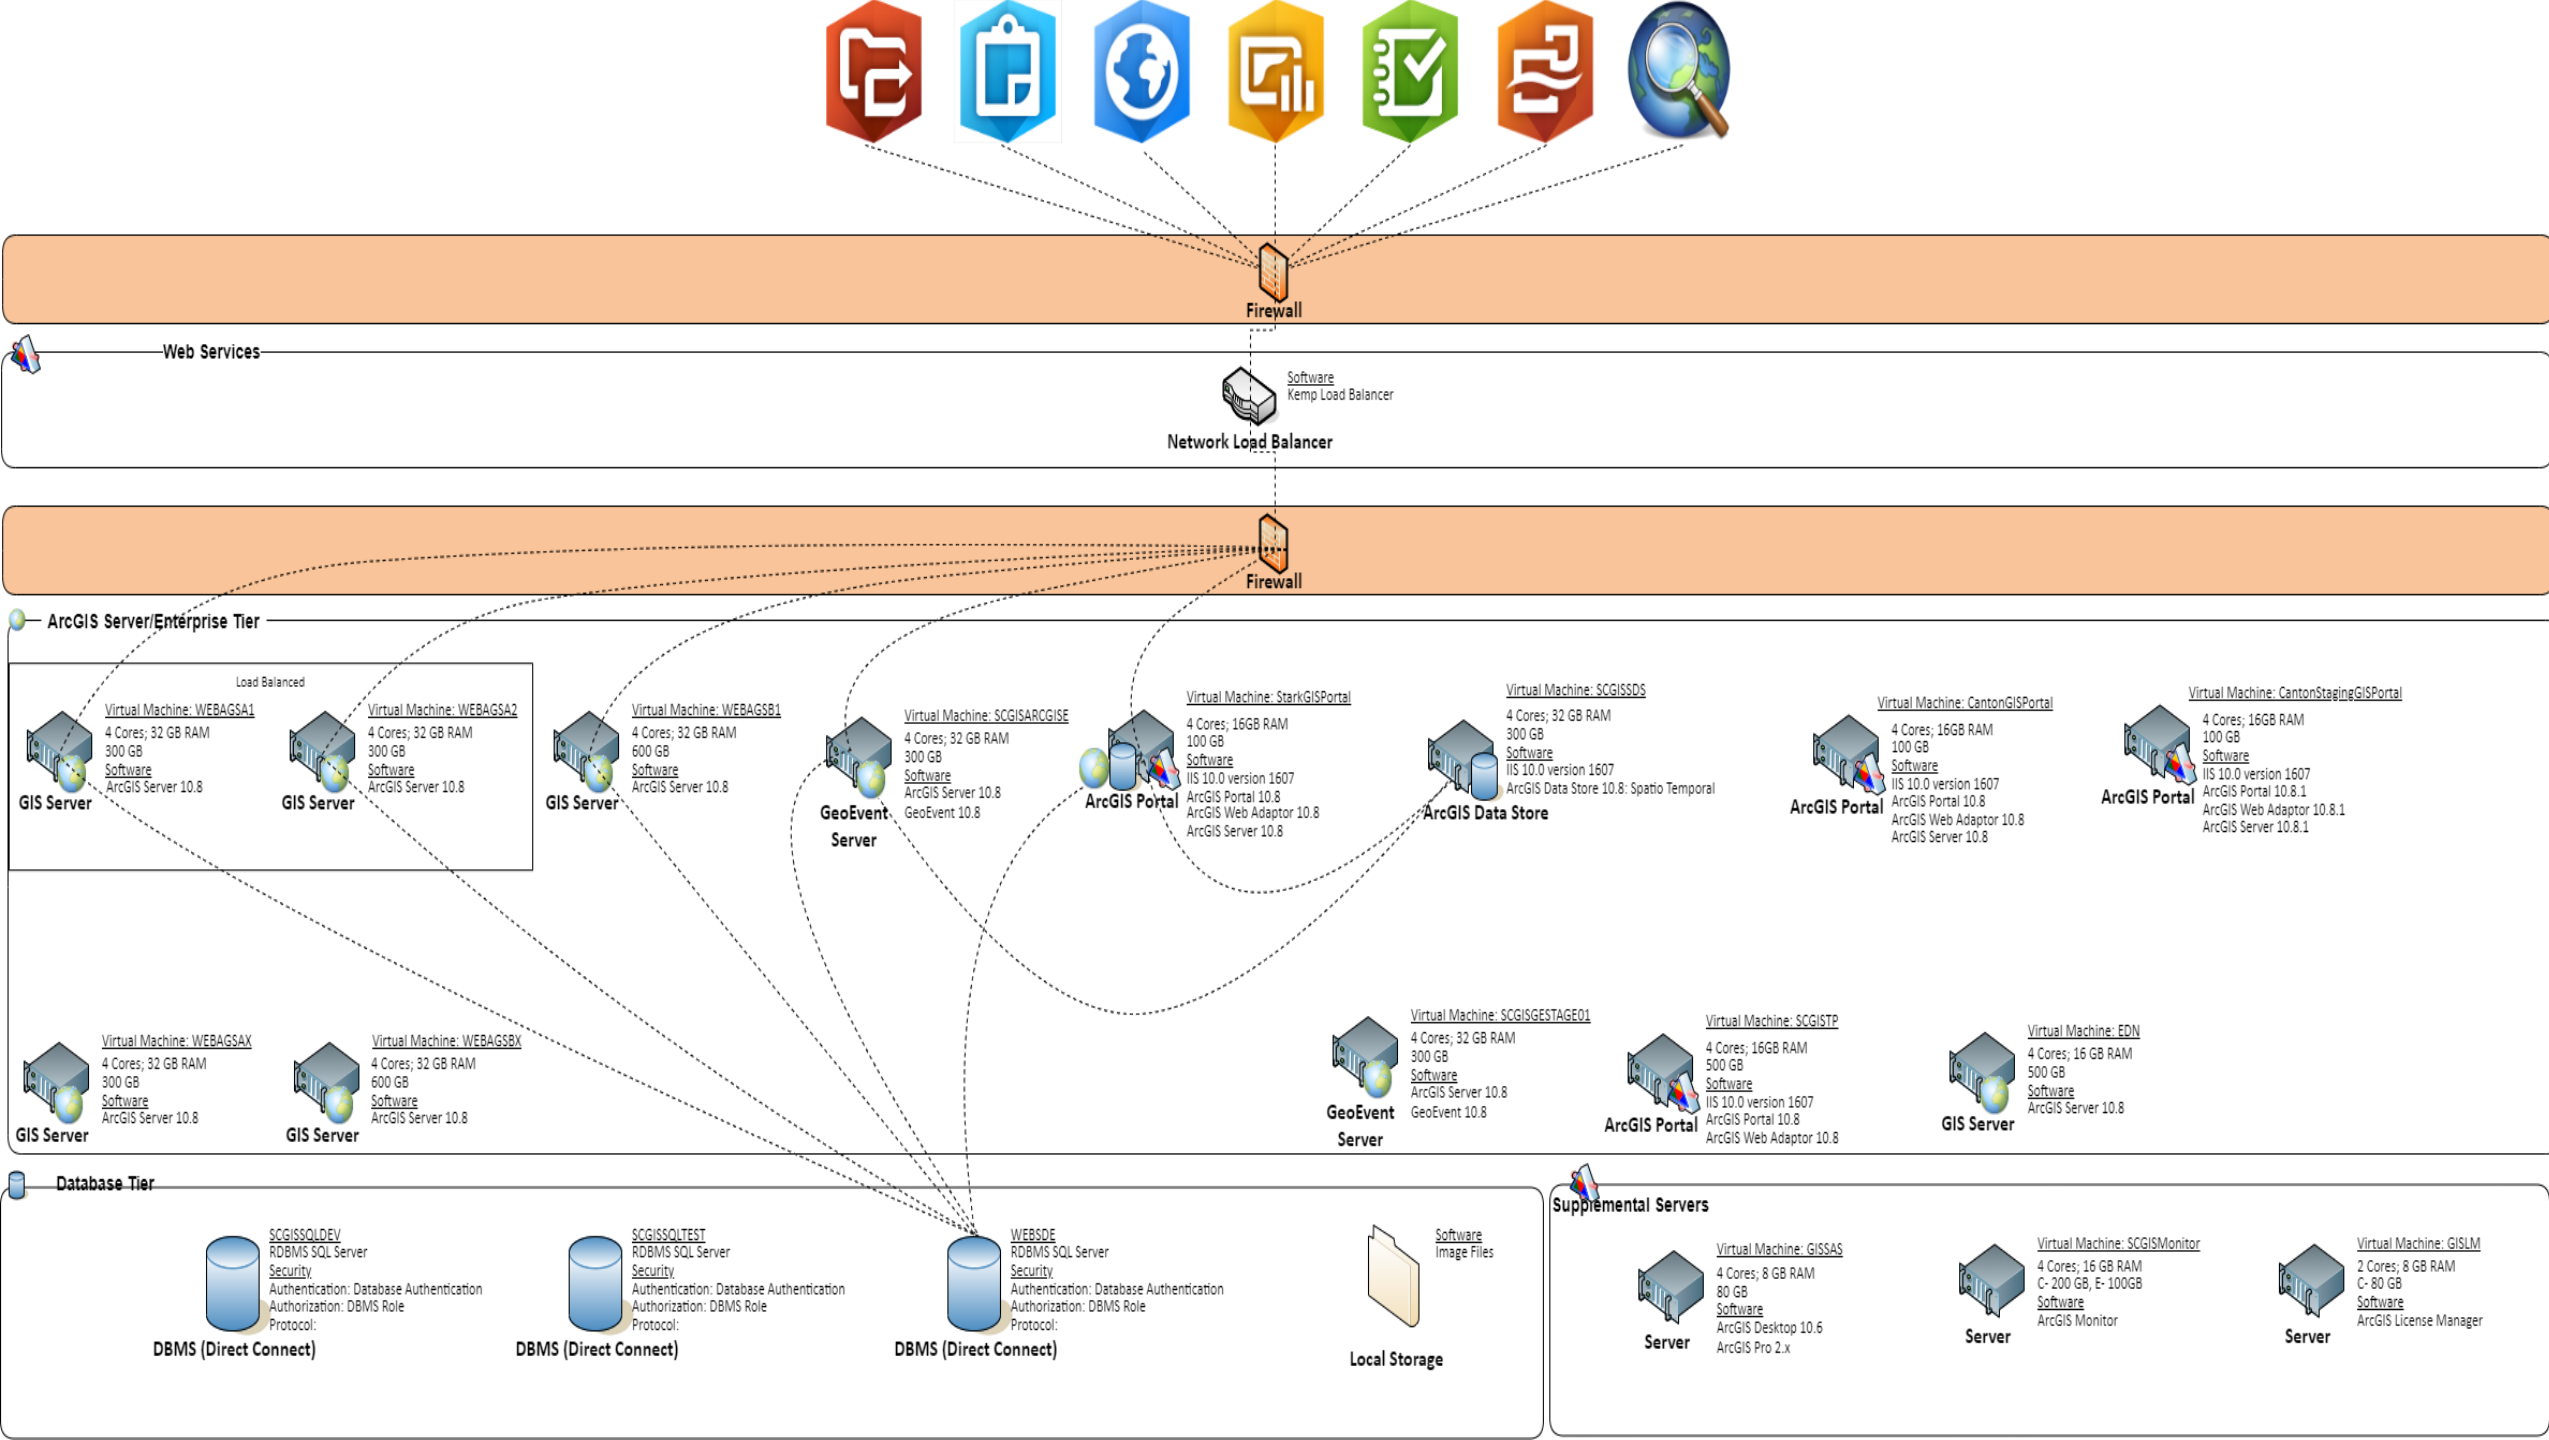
Firewall

Web Services

Software
Kemp Load Balancer
Network Load Balancer

Firewall

ArcGIS Server/Enterprise Tier

Load Balanced

Virtual Machine: WEBAGSA1
4 Cores; 32 GB RAM
300 GB
Software
ArcGIS Server 10.8
GIS Server

Virtual Machine: WEBAGSA2
4 Cores; 32 GB RAM
300 GB
Software
ArcGIS Server 10.8
GIS Server

Virtual Machine: WEBAGSB1
4 Cores; 32 GB RAM
600 GB
Software
ArcGIS Server 10.8
GIS Server

Virtual Machine: SCGISARCGISE
4 Cores; 32 GB RAM
300 GB
Software
ArcGIS Server 10.8
GeoEvent 10.8
GeoEvent Server

Virtual Machine: StarkGISPortal
4 Cores; 16GB RAM
100 GB
Software
IIS 10.0 version 1607
ArcGIS Portal 10.8
ArcGIS Web Adaptor 10.8
ArcGIS Server 10.8
ArcGIS Portal

Virtual Machine: SCGISSDS
4 Cores; 32 GB RAM
300 GB
Software
IIS 10.0 version 1607
ArcGIS Data Store 10.8: Spatio Temporal
ArcGIS Data Store

Virtual Machine: CantonGISPortal
4 Cores; 16GB RAM
100 GB
Software
IIS 10.0 version 1607
ArcGIS Portal 10.8
ArcGIS Web Adaptor 10.8
ArcGIS Server 10.8
ArcGIS Portal

Virtual Machine: CantonStagingGISPortal
4 Cores; 16GB RAM
100 GB
Software
IIS 10.0 version 1607
ArcGIS Portal 10.8.1
ArcGIS Web Adaptor 10.8.1
ArcGIS Server 10.8.1
ArcGIS Portal

Virtual Machine: WEBAGSAX
4 Cores; 32 GB RAM
300 GB
Software
ArcGIS Server 10.8
GIS Server

Virtual Machine: WEBAGSBX
4 Cores; 32 GB RAM
600 GB
Software
ArcGIS Server 10.8
GIS Server

Virtual Machine: SCGISGESTAGE01
4 Cores; 32 GB RAM
300 GB
Software
ArcGIS Server 10.8
GeoEvent 10.8
GeoEvent Server

Virtual Machine: SCGISTP
4 Cores; 16GB RAM
500 GB
Software
IIS 10.0 version 1607
ArcGIS Portal 10.8
ArcGIS Web Adaptor 10.8
ArcGIS Portal

Virtual Machine: EDN
4 Cores; 16 GB RAM
500 GB
Software
ArcGIS Server 10.8
GIS Server

Database Tier

SCGISSQLDEV
RDBMS SQL Server
Security
Authentication: Database Authentication
Authorization: DBMS Role
Protocol:
DBMS (Direct Connect)

SCGISSQLTEST
RDBMS SQL Server
Security
Authentication: Database Authentication
Authorization: DBMS Role
Protocol:
DBMS (Direct Connect)

WEBSDE
RDBMS SQL Server
Security
Authentication: Database Authentication
Authorization: DBMS Role
Protocol:
DBMS (Direct Connect)

Software
Image Files
Local Storage

Supplemental Servers

Virtual Machine: GISSAS
4 Cores; 8 GB RAM
80 GB
Software
ArcGIS Desktop 10.6
ArcGIS Pro 2.x
Server

Virtual Machine: SCGISMonitor
4 Cores; 16 GB RAM
C- 200 GB, E- 100GB
Software
ArcGIS Monitor
Server

Virtual Machine: GISLM
2 Cores; 8 GB RAM
C- 80 GB
Software
ArcGIS License Manager
Server